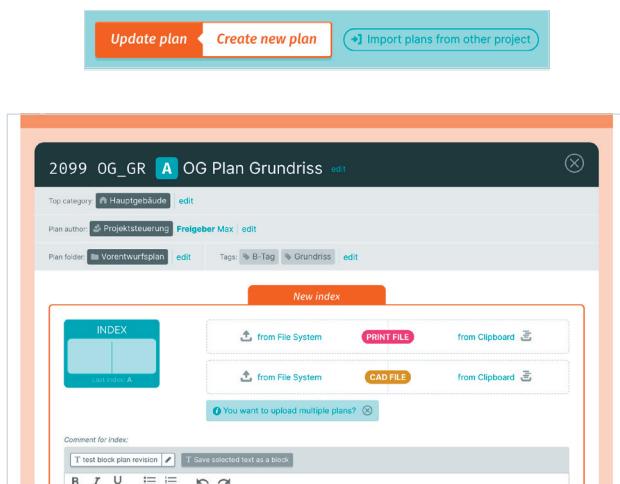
Update plan Create new plan

Import plans from other project

2099 OG_GR A OG Plan Grundriss edit

Top category: Hauptgebäude edit

Plan author: Projektsteuerung Freigeber Max edit

Plan folder: Vorentwurfsplan edit Tags: B-Tag Grundriss edit

New index

INDEX

Last index: A

from File System PRINT FILE from Clipboard

from File System CAD FILE from Clipboard

You want to upload multiple plans?

Comment for index:

test block plan revision Save selected text as a block

B I U